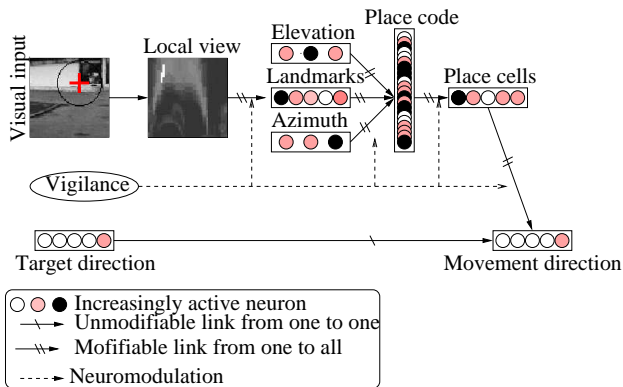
Visual input
Local view
Elevation
Landmarks
Azimuth
Place code
Place cells
Vigilance
Target direction
Movement direction
Increasingly active neuron
Unmodifiable link from one to one
Mofifiable link from one to all
Neuromodulation